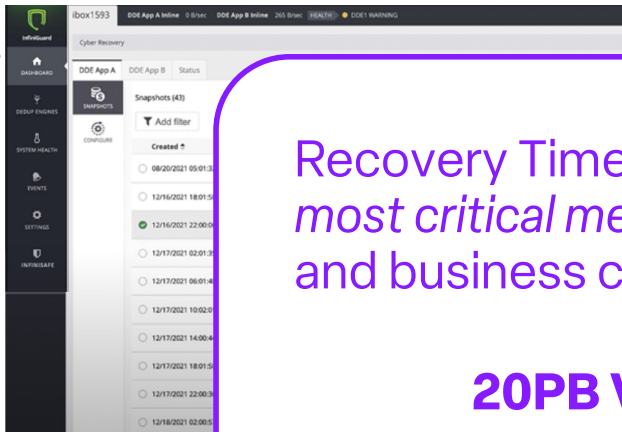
InfiniGuard

DASHBOARD

DEDUP ENGINES

SYSTEM HEALTH

EVENTS

SETTINGS

INFINISAFE

ibox1593

DDE App A Inline 0 B/sec

DDE App B Inline 265 B/sec

HEALTH

DDE1 WARNING

Cyber Recovery

DDE App A

DDE App B

Status

SNAPSHOTS

CONFIGURE

Snapshots (43)

Add filter

Created

08/20/2021 05:01:3

12/16/2021 18:01:5

12/16/2021 22:00:0

12/17/2021 02:01:3

12/17/2021 06:01:4

12/17/2021 10:02:0

12/17/2021 14:00:4

12/17/2021 18:01:5

12/17/2021 22:00:3

12/18/2021 02:00:5

Recovery Time

most critical me

and business c

20PB V